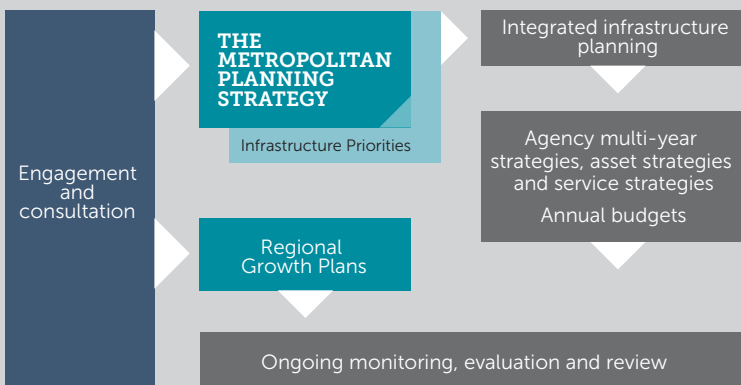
Engagement and consultation

THE METROPOLITAN PLANNING STRATEGY

Infrastructure Priorities

Integrated infrastructure planning

Agency multi-year strategies, asset strategies and service strategies

Annual budgets

Regional Growth Plans

Ongoing monitoring, evaluation and review